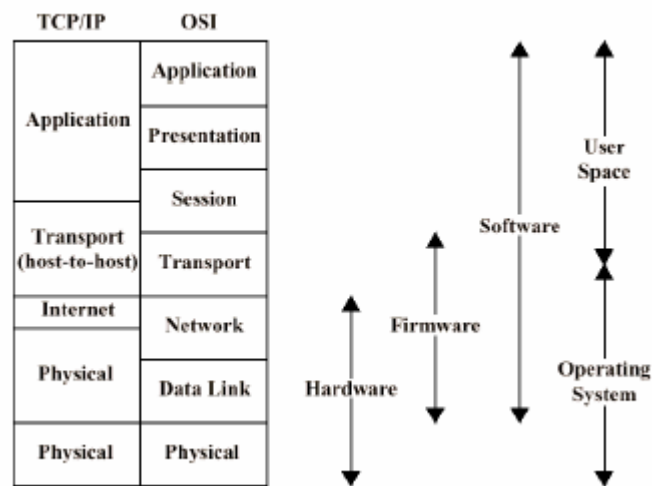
| TCP/IP | OSI |
|---|---|
| Application | Application |
| | Presentation |
| | Session |
| Transport (host-to-host) | Transport |
| Internet | Network |
| Physical | |
| | Data Link |
| Physical | Physical |

Hardware

Firmware

Software

User Space

Operating System